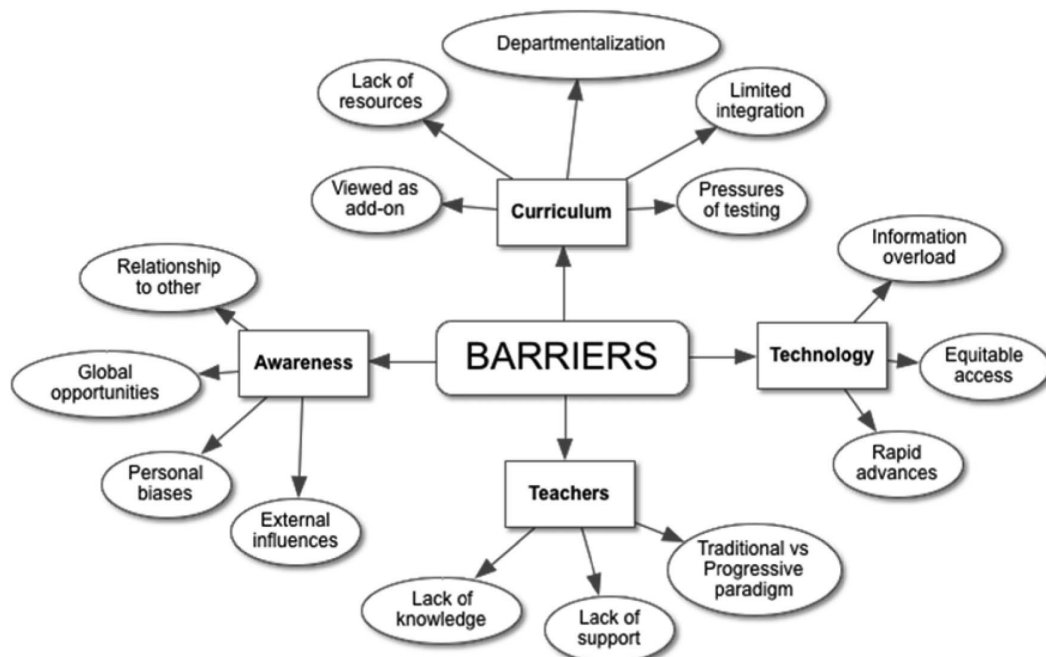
Departmentalization

Lack of resources

Limited integration

Viewed as add-on

Curriculum

Pressures of testing

Information overload

Relationship to other

BARRIERS

Awareness

Technology

Global opportunities

Equitable access

Rapid advances

Personal biases

Teachers

External influences

Traditional vs Progressive paradigm

Lack of knowledge

Lack of support